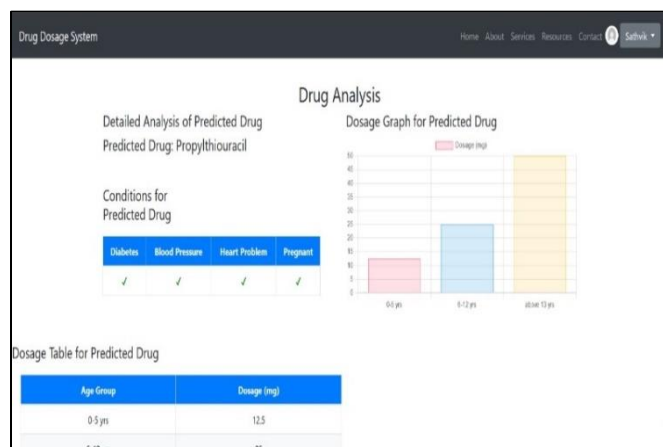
Drug Dosage System

Home About Services Resources Contact Sathvik

Drug Analysis

Detailed Analysis of Predicted Drug

Predicted Drug: Propylthiouracil

Conditions for Predicted Drug

| Diabetes | Blood Pressure | Heart Problem | Pregnant |
|---|---|---|---|
| ✓ | ✓ | ✓ | ✓ |

Dosage Graph for Predicted Drug

Dosage (mg)

50
45
40
35
30
25
20
15
10
5
0

0-5 yrs
6-12 yrs
above 13 yrs

Dosage Table for Predicted Drug

| Age Group | Dosage (mg) |
|---|---|
| 0-5 yrs | 12.5 |
| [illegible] | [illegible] |